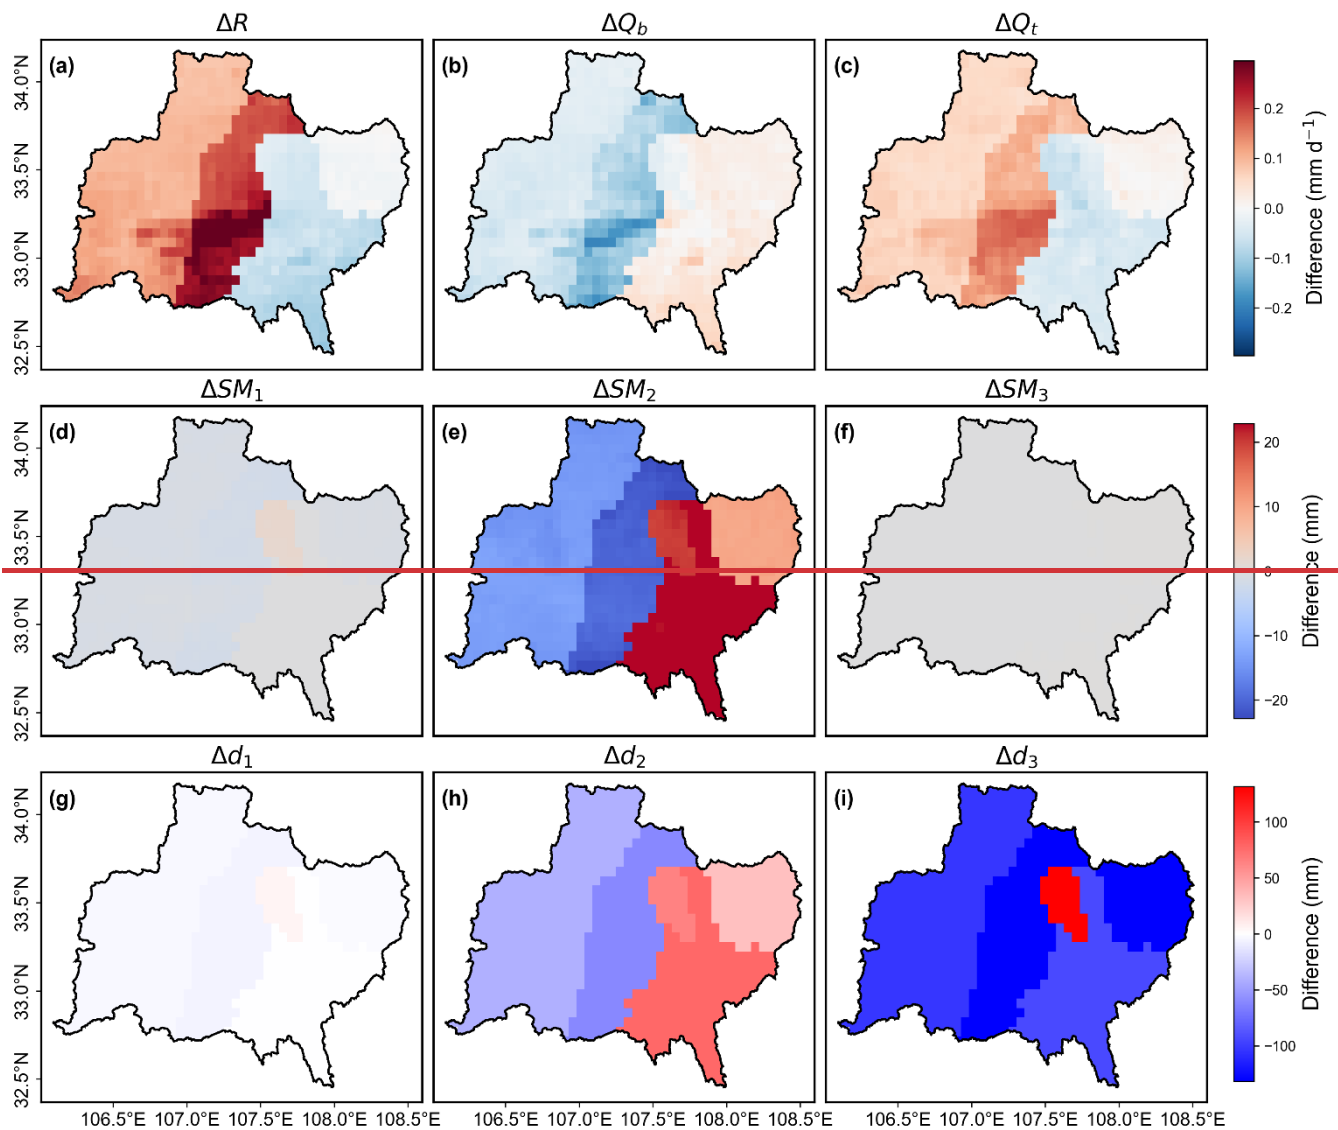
$\Delta R$ $\Delta Q_b$ $\Delta Q_t$

(a) (b) (c)

34.0°N
33.5°N
33.0°N
32.5°N

0.2
0.1
0.0
−0.1
−0.2
Difference (mm $d^{-1}$)

$\Delta SM_1$ $\Delta SM_2$ $\Delta SM_3$

(d) (e) (f)

34.0°N
33.5°N
33.0°N
32.5°N

20
10
0
−10
−20
Difference (mm)

$\Delta d_1$ $\Delta d_2$ $\Delta d_3$

(g) (h) (i)

34.0°N
33.5°N
33.0°N
32.5°N

100
50
0
−50
−100
Difference (mm)

106.5°E 107.0°E 107.5°E 108.0°E 108.5°E 106.5°E 107.0°E 107.5°E 108.0°E 108.5°E 106.5°E 107.0°E 107.5°E 108.0°E 108.5°E